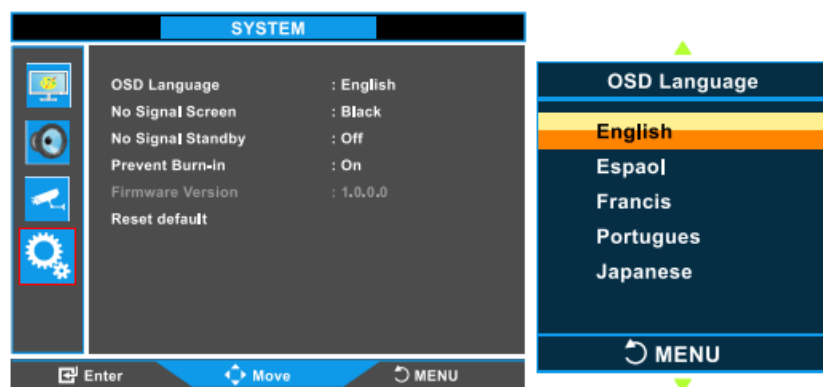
SYSTEM

OSD Language : English
No Signal Screen : Black
No Signal Standby : Off
Prevent Burn-in : On
Firmware Version : 1.0.0.0
Reset default

Enter Move MENU

OSD Language

English
Espaol
Francis
Portugues
Japanese

MENU